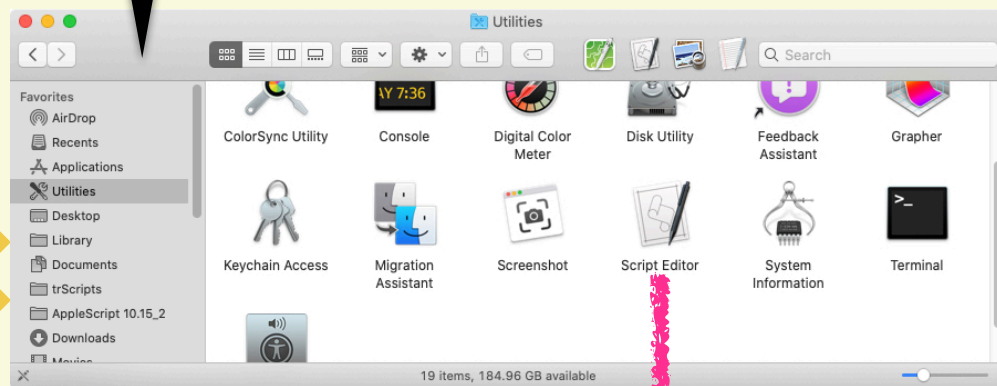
Utilities

Search

Favorites
AirDrop
Recents
Applications
Utilities
Desktop
Library
Documents
trScripts
AppleScript 10.15_2
Downloads
Movies

AY 7:36

ColorSync Utility
Console
Digital Color Meter
Disk Utility
Feedback Assistant
Grapher
Keychain Access
Migration Assistant
Screenshot
Script Editor
System Information
Terminal

19 items, 184.96 GB available